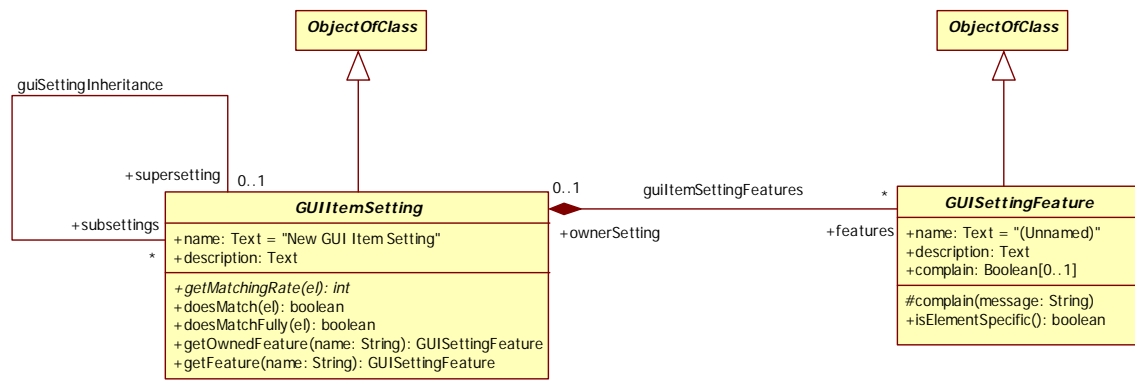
ObjectOfClass

ObjectOfClass

guiSettingInheritance

+supersetting

0..1

+subsettings

*

GUIItemSetting

+name: Text = "New GUI Item Setting"
+description: Text

+getMatchingRate(el): int
+doesMatch(el): boolean
+doesMatchFully(el): boolean
+getOwnedFeature(name: String): GUISettingFeature
+getFeature(name: String): GUISettingFeature

0..1

guiItemSettingFeatures

*

+ownerSetting

+features

GUISettingFeature

+name: Text = "(Unnamed)"
+description: Text
+complain: Boolean[0..1]

#complain(message: String)
+isElementSpecific(): boolean